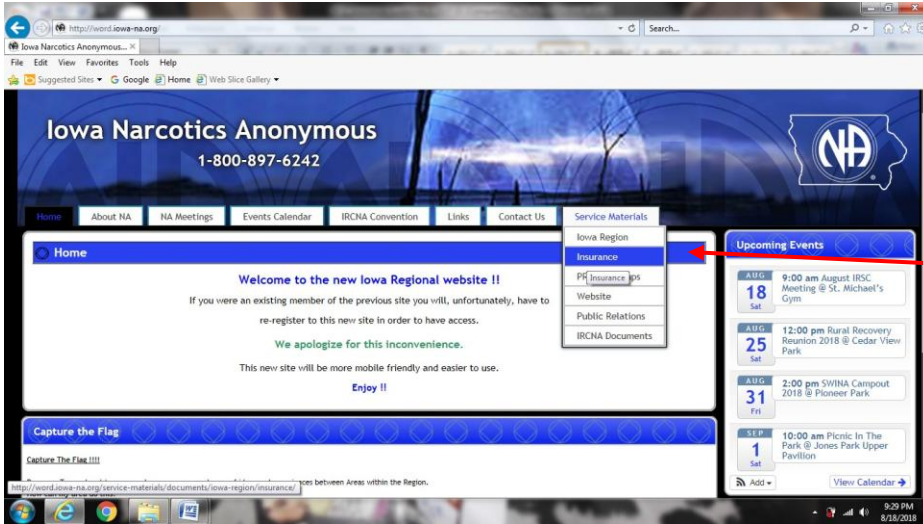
http://word.iowa-na.org/

Search...

Iowa Narcotics Anonymous...

File Edit View Favorites Tools Help

Suggested Sites ▾ Google Home Web Slice Gallery ▾

Iowa Narcotics Anonymous

1-800-897-6242

NA

Home | About NA | NA Meetings | Events Calendar | IRCNA Convention | Links | Contact Us | Service Materials

Iowa Region
Insurance
PR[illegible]s
Insurance
Website
Public Relations
IRCNA Documents

Home

Welcome to the new Iowa Regional website !!

If you were an existing member of the previous site you will, unfortunately, have to re-register to this new site in order to have access.

We apologize for this inconvenience.

This new site will be more mobile friendly and easier to use.

Enjoy !!

Capture the Flag

Capture The Flag !!!!

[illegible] ces between Areas within the Region.

http://word.iowa-na.org/service-materials/documents/iowa-region/insurance/

Upcoming Events

AUG 18 Sat 9:00 am August IRSC Meeting @ St. Michael's Gym

AUG 25 Sat 12:00 pm Rural Recovery Reunion 2018 @ Cedar View Park

AUG 31 Fri 2:00 pm SWINA Campout 2018 @ Pioneer Park

SEP 1 Sat 10:00 am Picnic In The Park @ Jones Park Upper Pavilion

Add ▾

View Calendar →

9:29 PM
8/18/2018